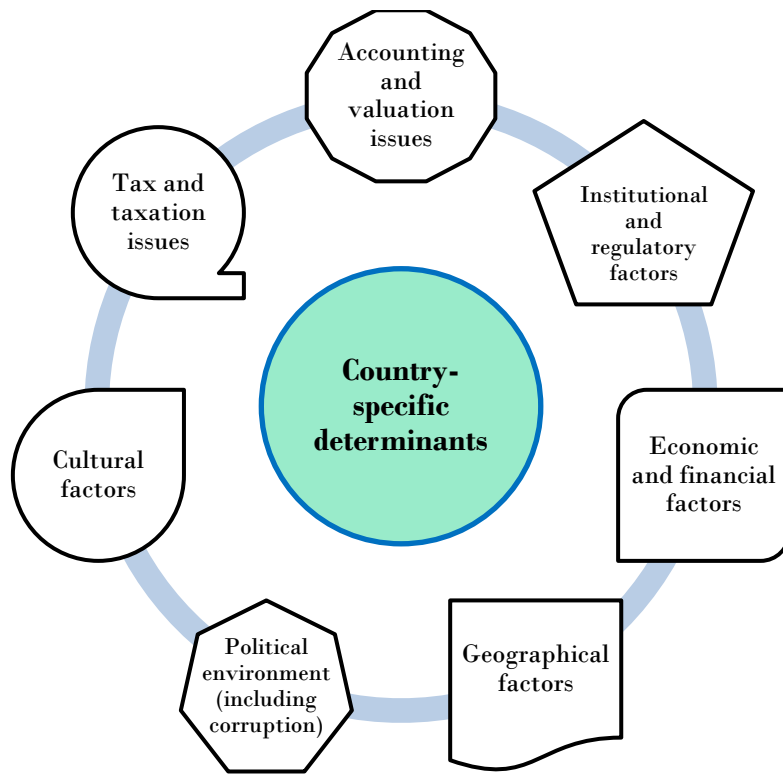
Country-specific determinants

Accounting and valuation issues

Institutional and regulatory factors

Economic and financial factors

Geographical factors

Political environment (including corruption)

Cultural factors

Tax and taxation issues